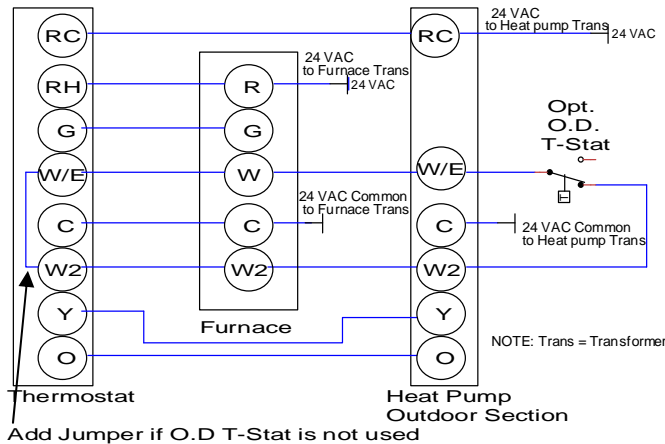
RC
RH
G
W/E
C
W2
Y
O
Thermostat

R
G
W
C
W2
Furnace

24 VAC to Furnace Trans
24 VAC

24 VAC Common to Furnace Trans

RC
W/E
C
W2
Y
O
Heat Pump Outdoor Section

24 VAC to Heat pump Trans
24 VAC

Opt. O.D. T-Stat

24 VAC Common to Heat pump Trans

NOTE: Trans = Transformer

Add Jumper if O.D T-Stat is not used